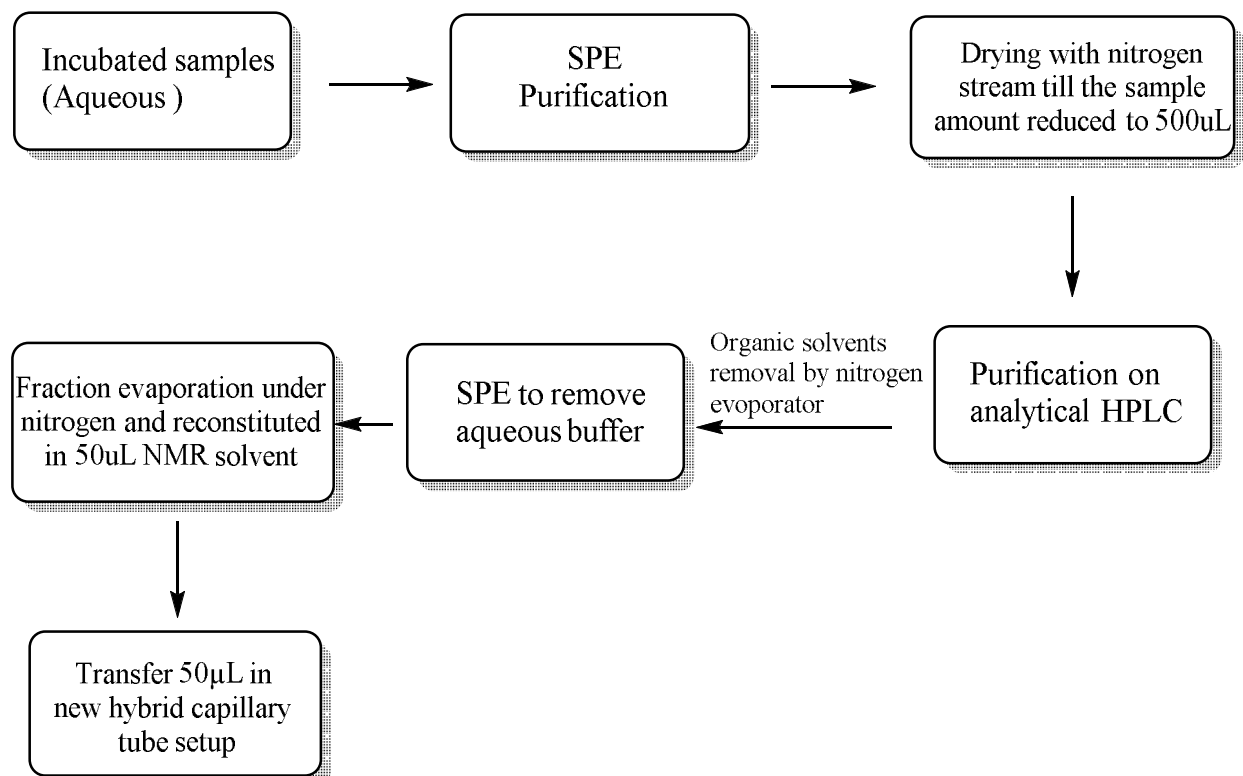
Incubated samples (Aqueous )

SPE Purification

Drying with nitrogen stream till the sample amount reduced to 500uL

Purification on analytical HPLC

Organic solvents removal by nitrogen evoporator

SPE to remove aqueous buffer

Fraction evaporation under nitrogen and reconstituted in 50uL NMR solvent

Transfer 50μL in new hybrid capillary tube setup